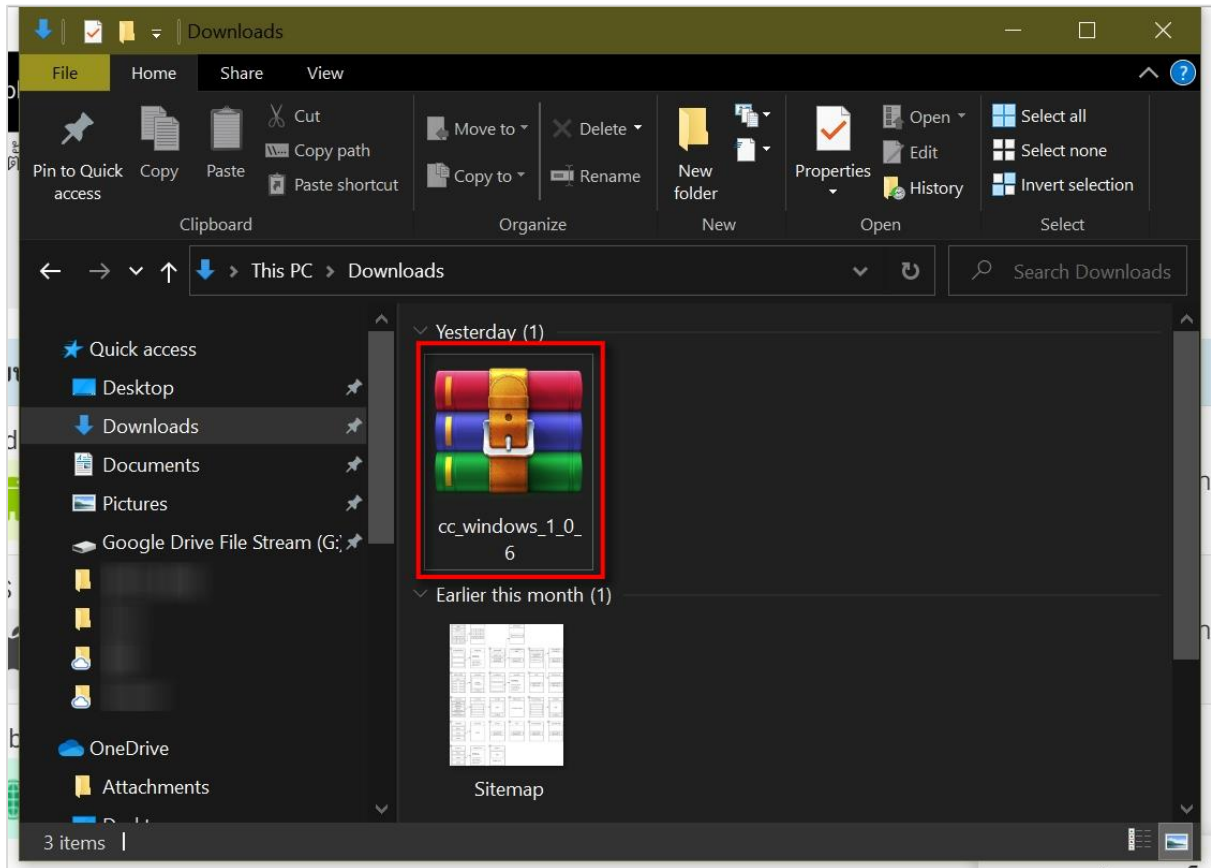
Downloads

File Home Share View

Pin to Quick access
Copy
Paste
Cut
Copy path
Paste shortcut
Clipboard

Move to
Copy to
Delete
Rename
Organize

New folder
New

Properties
Open
Edit
History
Open

Select all
Select none
Invert selection
Select

This PC > Downloads

Search Downloads

Quick access
Desktop
Downloads
Documents
Pictures
Google Drive File Stream (G:)
OneDrive
Attachments

Yesterday (1)
cc_windows_1_0_6
Earlier this month (1)
Sitemap

3 items